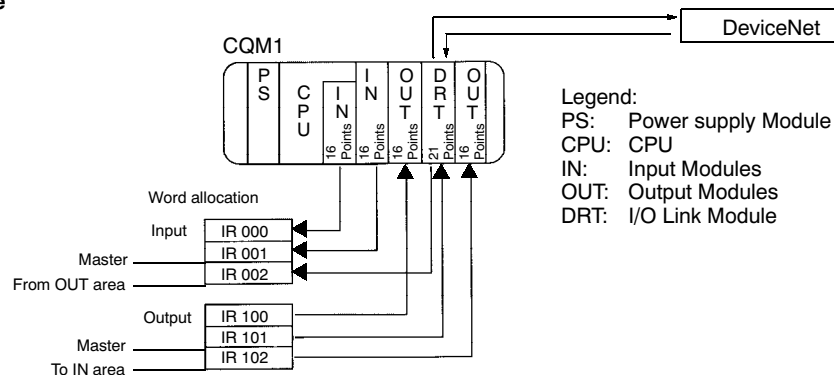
e

CQM1

DeviceNet

PS

CPU

IN 16 Points

IN 16 Points

OUT 16 Points

DRT 21 Points

OUT 16 Points

Legend:
PS: Power supply Module
CPU: CPU
IN: Input Modules
OUT: Output Modules
DRT: I/O Link Module

Word allocation

Input

IR 000

IR 001

Master

IR 002

From OUT area

Output

IR 100

IR 101

Master

IR 102

To IN area